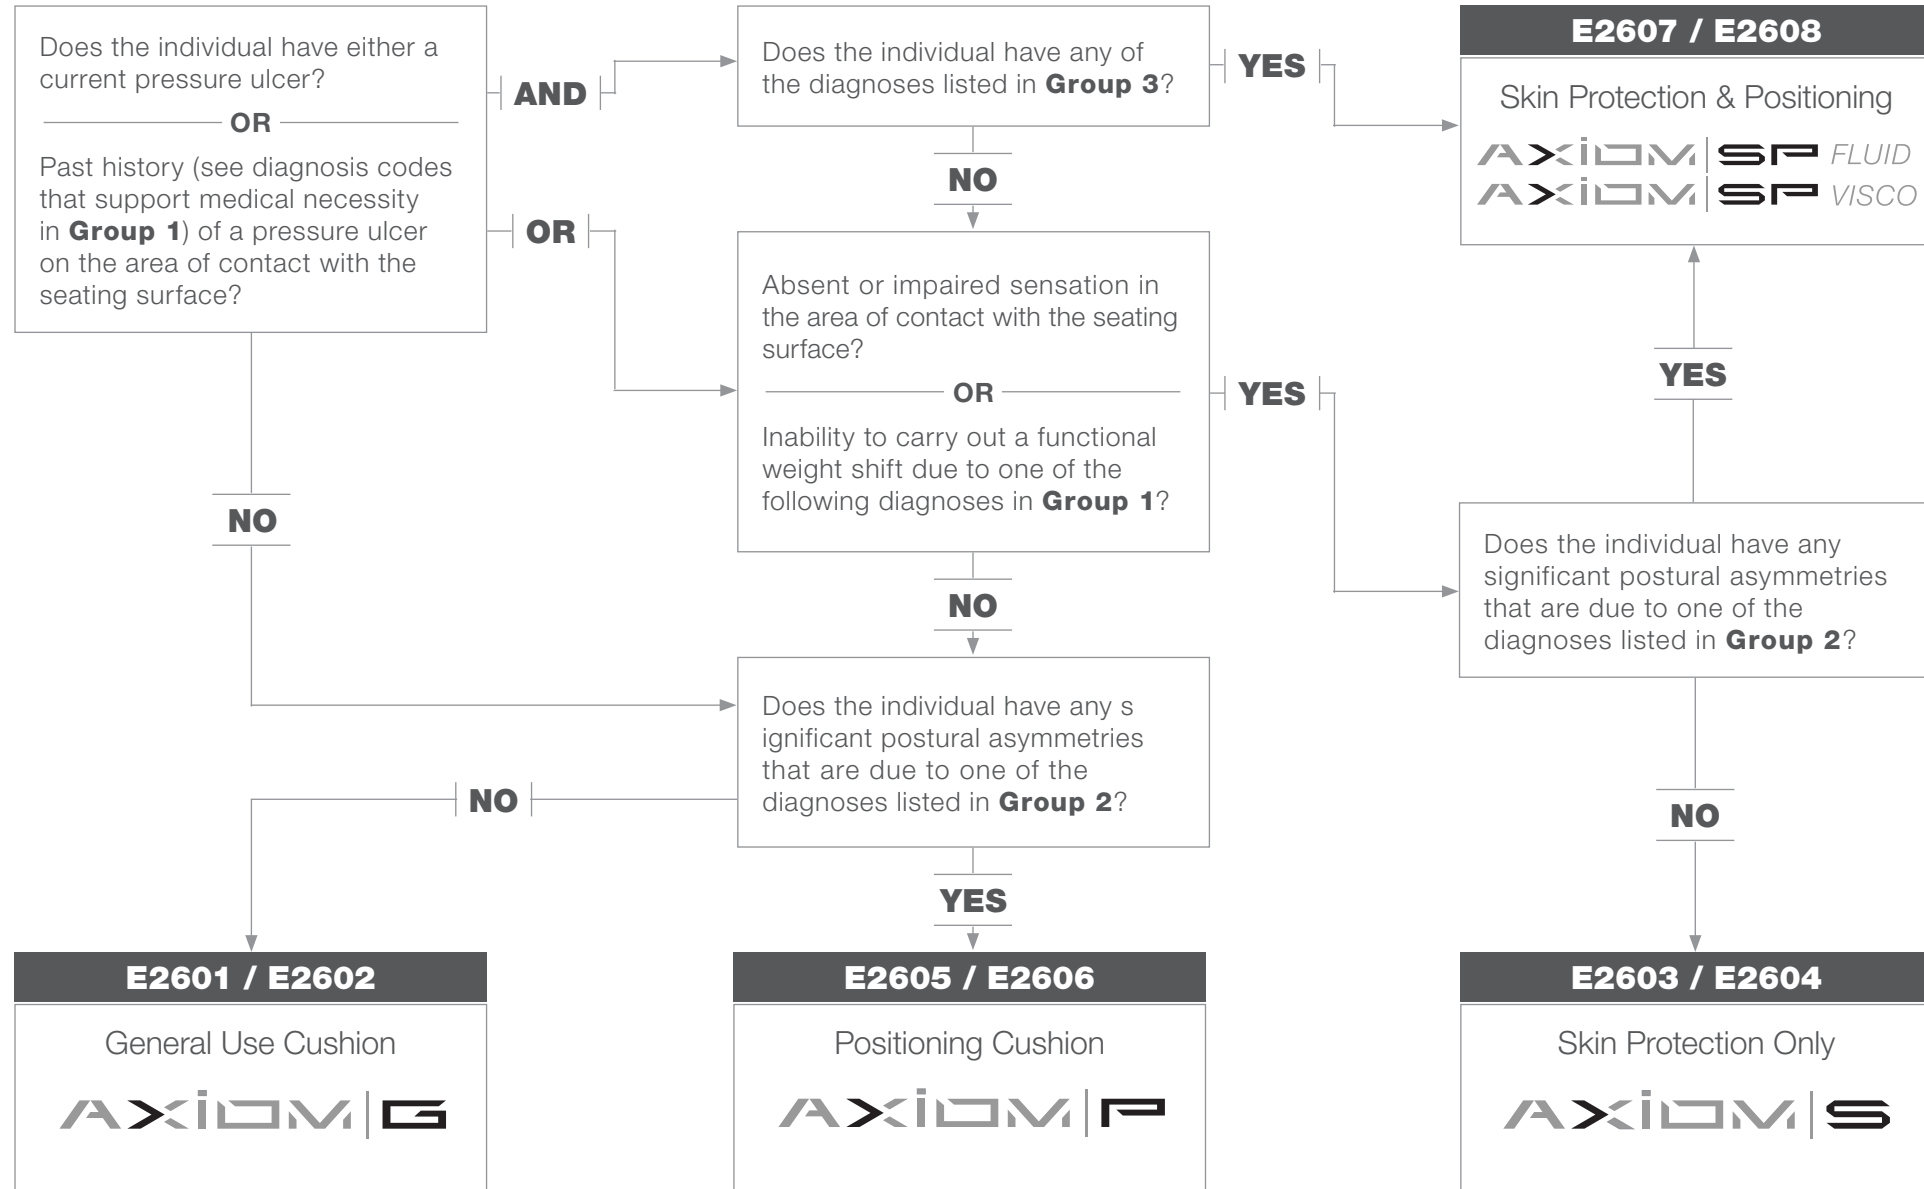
Does the individual have either a current pressure ulcer?

OR

Past history (see diagnosis codes that support medical necessity in **Group 1**) of a pressure ulcer on the area of contact with the seating surface?

AND

OR

NO

Does the individual have any of the diagnoses listed in **Group 3**?

YES

NO

Absent or impaired sensation in the area of contact with the seating surface?

OR

Inability to carry out a functional weight shift due to one of the following diagnoses in **Group 1**?

YES

NO

Does the individual have any s ignificant postural asymmetries that are due to one of the diagnoses listed in **Group 2**?

NO

YES

E2607 / E2608

Skin Protection & Positioning

AXIOM | SP FLUID

AXIOM | SP VISCO

YES

Does the individual have any significant postural asymmetries that are due to one of the diagnoses listed in **Group 2**?

NO

E2601 / E2602

General Use Cushion

AXIOM | G

E2605 / E2606

Positioning Cushion

AXIOM | P

E2603 / E2604

Skin Protection Only

AXIOM | S